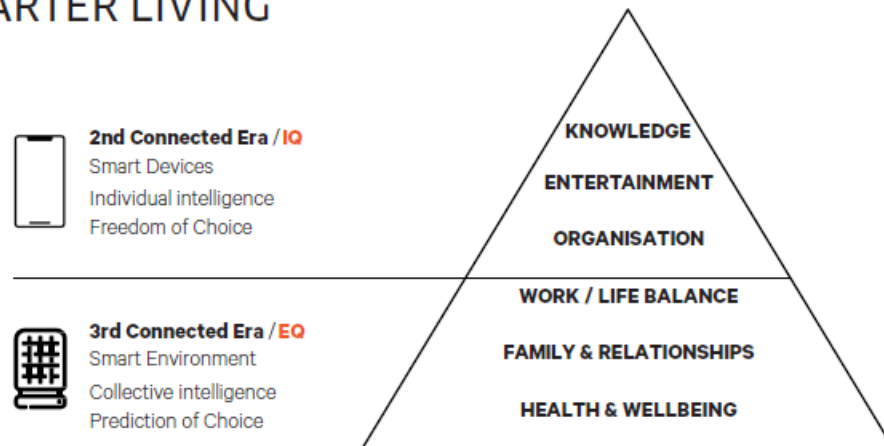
ARTER LIVING

2nd Connected Era / IQ
Smart Devices
Individual intelligence
Freedom of Choice

3rd Connected Era / EQ
Smart Environment
Collective intelligence
Prediction of Choice

KNOWLEDGE
ENTERTAINMENT
ORGANISATION
WORK / LIFE BALANCE
FAMILY & RELATIONSHIPS
HEALTH & WELLBEING